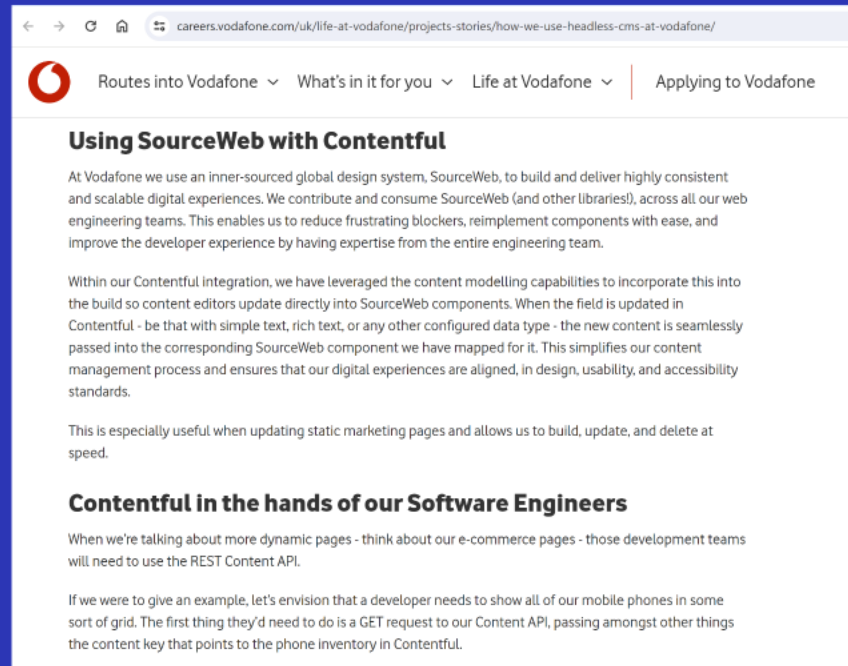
careers.vodafone.com/uk/life-at-vodafone/projects-stories/how-we-use-headless-cms-at-vodafone/

Routes into Vodafone What's in it for you Life at Vodafone Applying to Vodafone

Using SourceWeb with Contentful

At Vodafone we use an inner-sourced global design system, SourceWeb, to build and deliver highly consistent and scalable digital experiences. We contribute and consume SourceWeb (and other libraries!), across all our web engineering teams. This enables us to reduce frustrating blockers, reimplement components with ease, and improve the developer experience by having expertise from the entire engineering team.

Within our Contentful integration, we have leveraged the content modelling capabilities to incorporate this into the build so content editors update directly into SourceWeb components. When the field is updated in Contentful - be that with simple text, rich text, or any other configured data type - the new content is seamlessly passed into the corresponding SourceWeb component we have mapped for it. This simplifies our content management process and ensures that our digital experiences are aligned, in design, usability, and accessibility standards.

This is especially useful when updating static marketing pages and allows us to build, update, and delete at speed.

Contentful in the hands of our Software Engineers

When we're talking about more dynamic pages - think about our e-commerce pages - those development teams will need to use the REST Content API.

If we were to give an example, let's envision that a developer needs to show all of our mobile phones in some sort of grid. The first thing they'd need to do is a GET request to our Content API, passing amongst other things the content key that points to the phone inventory in Contentful.